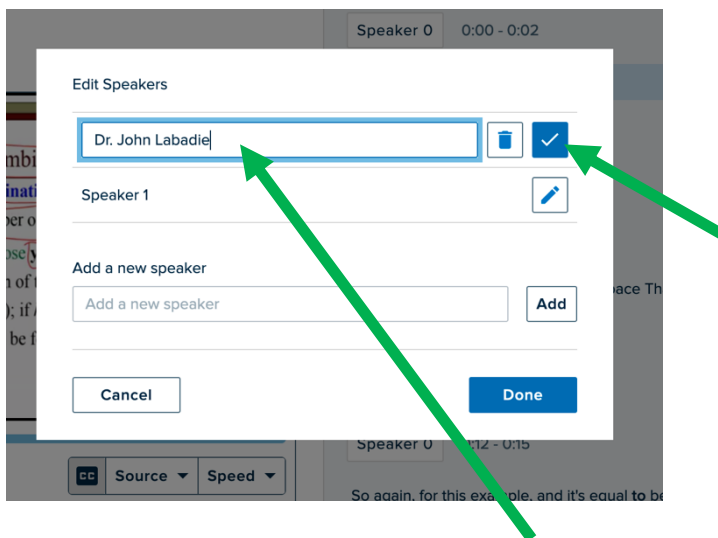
Speaker 0 0:00 - 0:02

Edit Speakers

Dr. John Labadie

Speaker 1

Add a new speaker

Add a new speaker

Add

Cancel

Done

mbi
inati
per o
ose y
n of t
); if
be f

pace Th

Speaker 0 0:12 - 0:15

So again, for this example, and it's equal to be

CC Source Speed